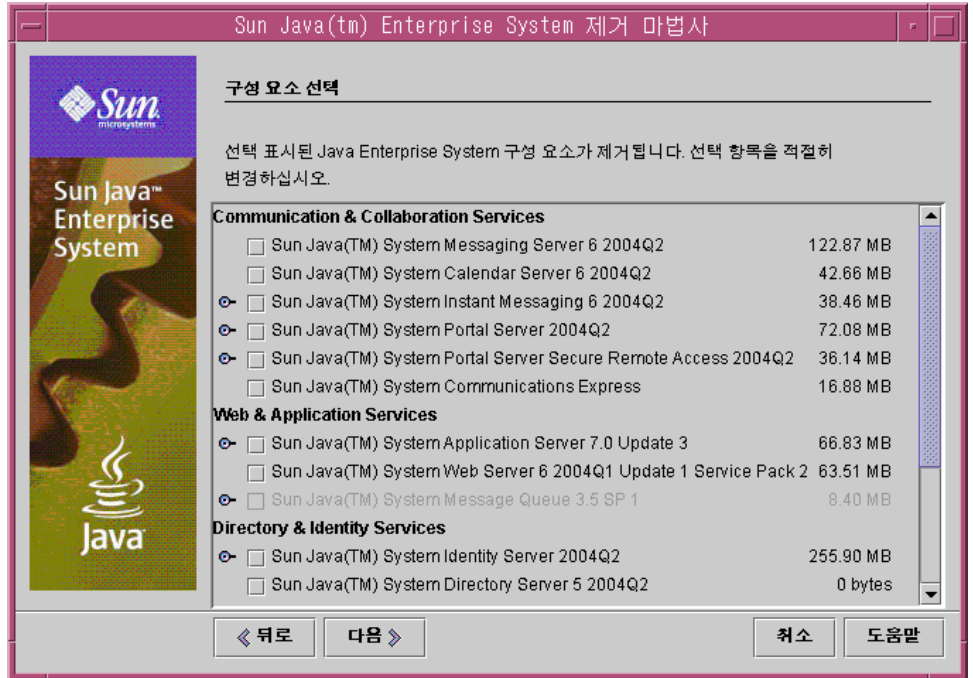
Sun Java(tm) Enterprise System 제거 마법사

Sun microsystems

Sun Java™ Enterprise System

Java

구성 요소 선택

선택 표시된 Java Enterprise System 구성 요소가 제거됩니다. 선택 항목을 적절히 변경하십시오.

Communication & Collaboration Services
Sun Java(TM) System Messaging Server 6 2004Q2 122.87 MB
Sun Java(TM) System Calendar Server 6 2004Q2 42.66 MB
Sun Java(TM) System Instant Messaging 6 2004Q2 38.46 MB
Sun Java(TM) System Portal Server 2004Q2 72.08 MB
Sun Java(TM) System Portal Server Secure Remote Access 2004Q2 36.14 MB
Sun Java(TM) System Communications Express 16.88 MB
Web & Application Services
Sun Java(TM) System Application Server 7.0 Update 3 66.83 MB
Sun Java(TM) System Web Server 6 2004Q1 Update 1 Service Pack 2 63.51 MB
Sun Java(TM) System Message Queue 3.5 SP 1 8.40 MB
Directory & Identity Services
Sun Java(TM) System Identity Server 2004Q2 255.90 MB
Sun Java(TM) System Directory Server 5 2004Q2 0 bytes

《 뒤로 다음 》 취소 도움말